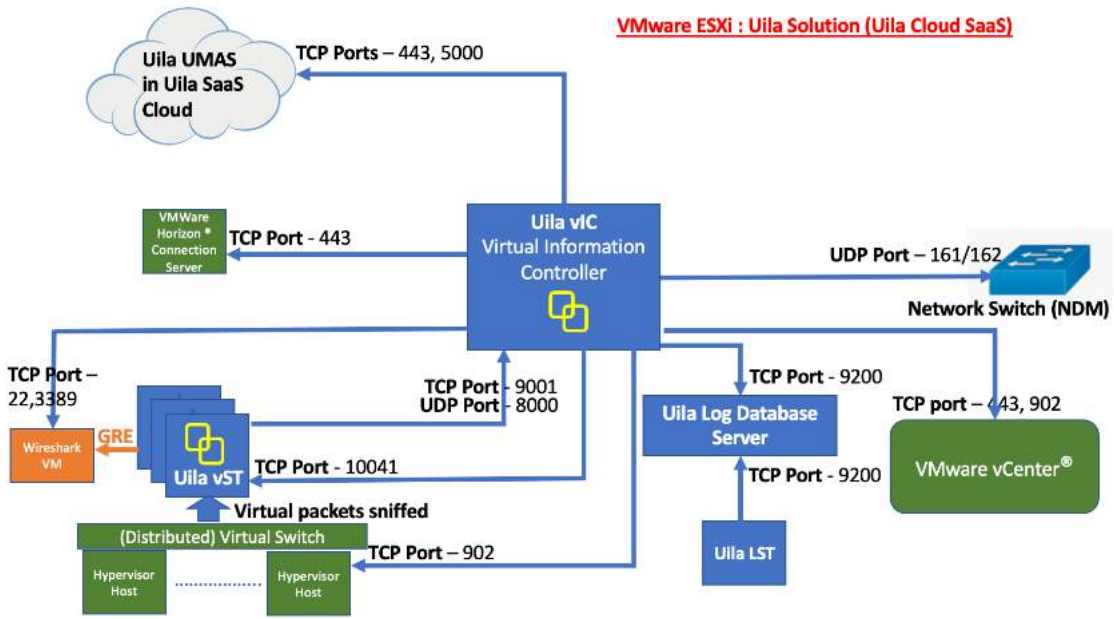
VMware ESXi : Uila Solution (Uila Cloud SaaS)

Uila UMAS in Uila SaaS Cloud

TCP Ports – 443, 5000

VMWare Horizon ® Connection Server

TCP Port - 443

Uila vIC
Virtual Information Controller

UDP Port – 161/162

Network Switch (NDM)

TCP Port – 22,3389

Wireshark VM

GRE

Uila vST

TCP Port - 9001
UDP Port - 8000

TCP Port - 10041

TCP Port - 9200

Uila Log Database Server

TCP Port - 9200

TCP port – 443, 902

VMware vCenter®

Virtual packets sniffed

(Distributed) Virtual Switch

TCP Port – 902

Hypervisor Host

Hypervisor Host

Uila LST